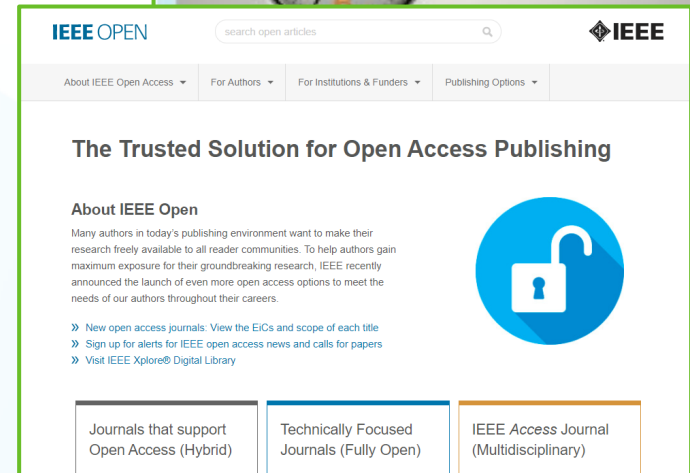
IEEE OPEN

search open articles

IEEE

About IEEE Open Access

For Authors

For Institutions & Funders

Publishing Options

The Trusted Solution for Open Access Publishing

About IEEE Open

Many authors in today's publishing environment want to make their research freely available to all reader communities. To help authors gain maximum exposure for their groundbreaking research, IEEE recently announced the launch of even more open access options to meet the needs of our authors throughout their careers.

» New open access journals: View the EiCs and scope of each title

» Sign up for alerts for IEEE open access news and calls for papers

» Visit IEEE Xplore® Digital Library

Journals that support Open Access (Hybrid)

Technically Focused Journals (Fully Open)

IEEE *Access* Journal (Multidisciplinary)